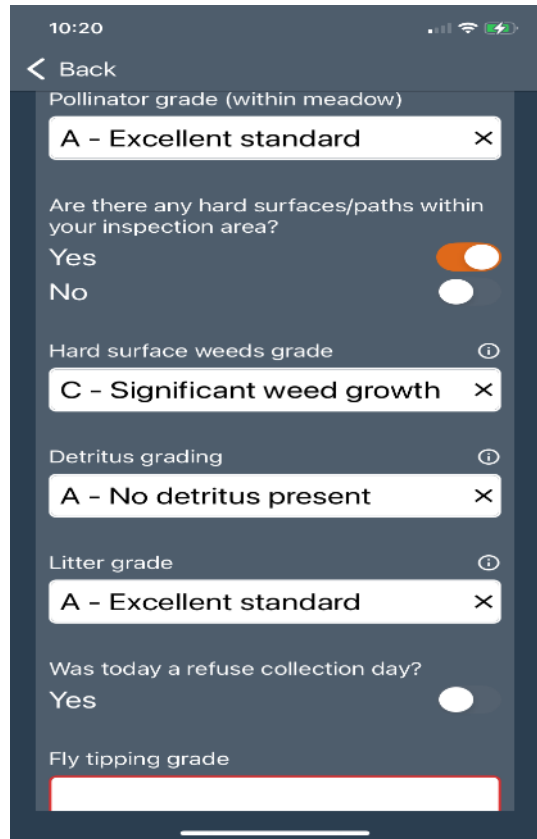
10:20

Back

Pollinator grade (within meadow)

A - Excellent standard ×

Are there any hard surfaces/paths within your inspection area?

Yes

No

Hard surface weeds grade

C - Significant weed growth ×

Detritus grading

A - No detritus present ×

Litter grade

A - Excellent standard ×

Was today a refuse collection day?

Yes

Fly tipping grade